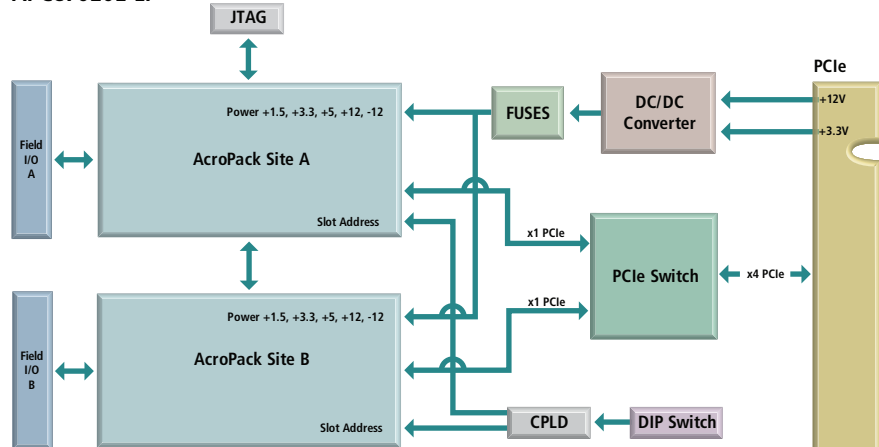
JTAG

PCIe

Field I/O A

Power +1.5, +3.3, +5, +12, -12

AcroPack Site A

Slot Address

FUSES

DC/DC Converter

+12V

+3.3V

x1 PCIe

PCIe Switch

x4 PCIe

x1 PCIe

Field I/O B

Power +1.5, +3.3, +5, +12, -12

AcroPack Site B

Slot Address

CPLD

DIP Switch